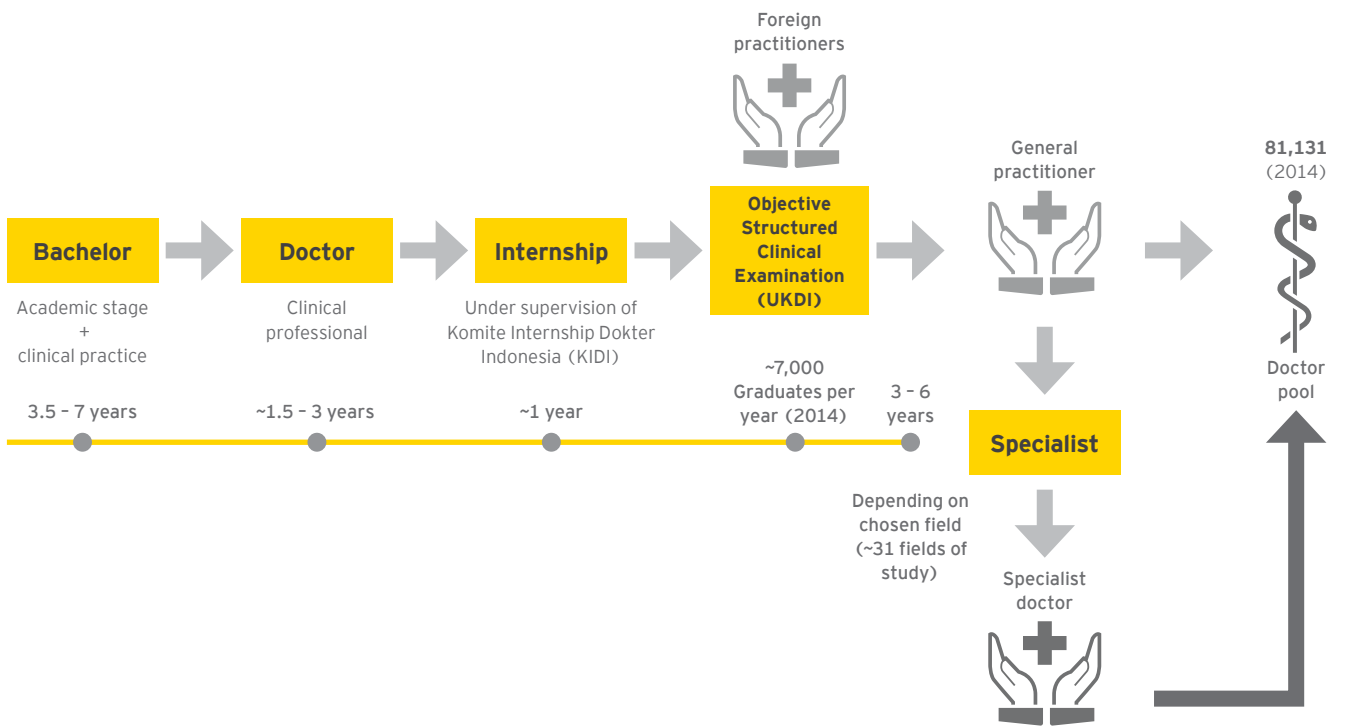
Foreign practitioners

Bachelor

Academic stage + clinical practice

Doctor

Clinical professional

Internship

Under supervision of Komite Internship Dokter Indonesia (KIDI)

Objective Structured Clinical Examination (UKDI)

General practitioner

81,131 (2014)

Doctor pool

3.5 – 7 years

~1.5 – 3 years

~1 year

~7,000 Graduates per year (2014)

3 – 6 years

Specialist

Depending on chosen field (~31 fields of study)

Specialist doctor